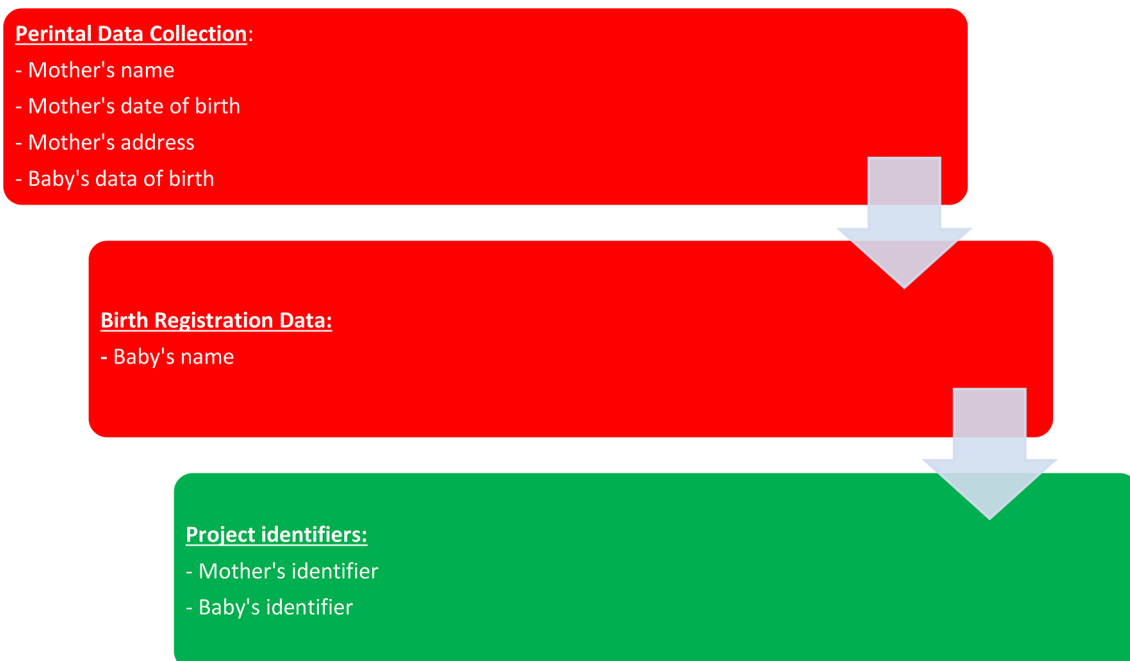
Perintal Data Collection:
- Mother's name
- Mother's date of birth
- Mother's address
- Baby's data of birth

Birth Registration Data:
- Baby's name

Project identifiers:
- Mother's identifier
- Baby's identifier